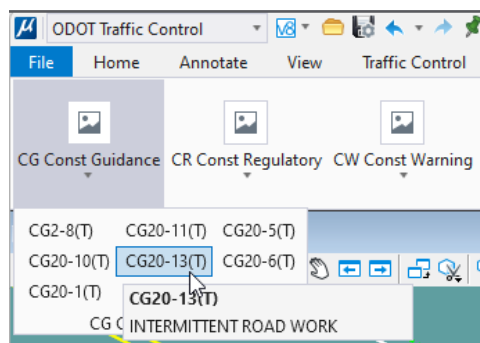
ODOT Traffic Control

File
Home
Annotate
View
Traffic Control

CG Const Guidance
CR Const Regulatory
CW Const Warning

CG2-8(T)
CG20-11(T)
CG20-5(T)
CG20-10(T)
CG20-13(T)
CG20-6(T)
CG20-1(T)
CG C

CG20-13(T)
INTERMITTENT ROAD WORK